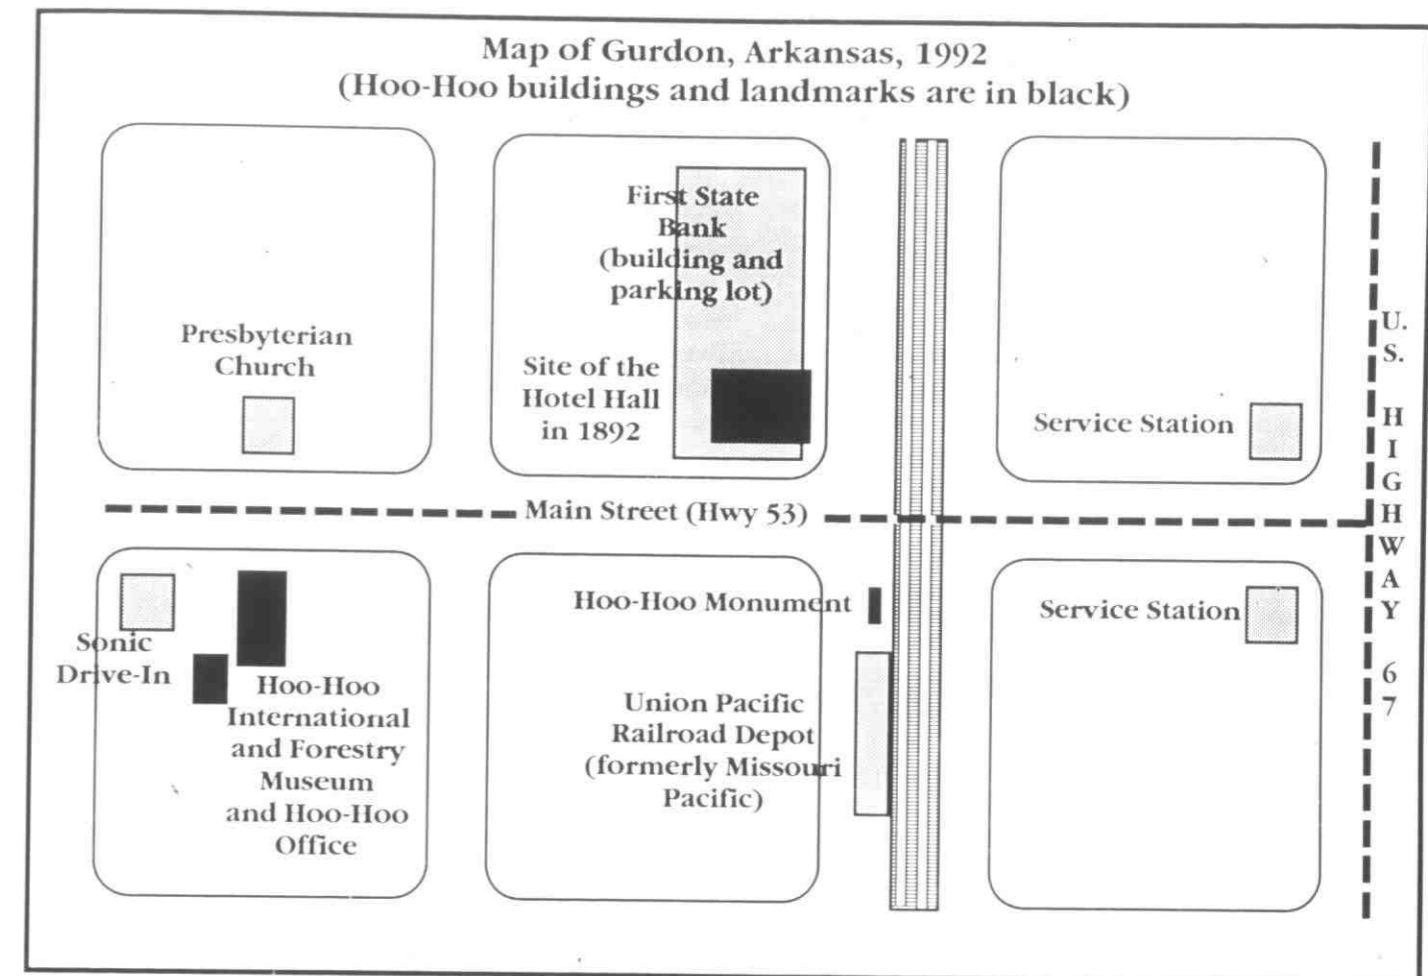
Map of Gurdon, Arkansas, 1992
(Hoo-Hoo buildings and landmarks are in black)

Presbyterian Church

First State Bank (building and parking lot)

Site of the Hotel Hall in 1892

Service Station

U. S. HIGHWAY 67

Main Street (Hwy 53)

Sonic Drive-In

Hoo-Hoo International and Forestry Museum and Hoo-Hoo Office

Hoo-Hoo Monument

Union Pacific Railroad Depot (formerly Missouri Pacific)

Service Station